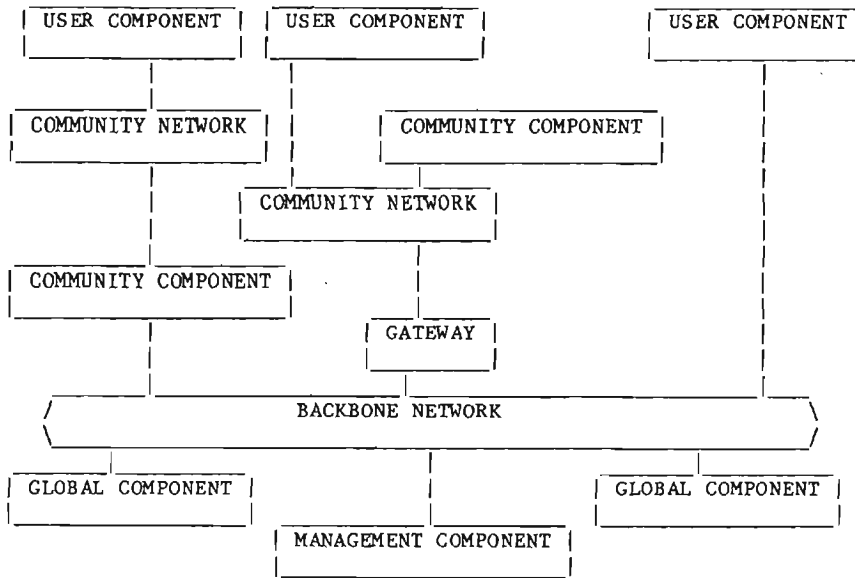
USER COMPONENT

USER COMPONENT

USER COMPONENT

COMMUNITY NETWORK

COMMUNITY COMPONENT

COMMUNITY NETWORK

COMMUNITY COMPONENT

GATEWAY

BACKBONE NETWORK

GLOBAL COMPONENT

GLOBAL COMPONENT

MANAGEMENT COMPONENT